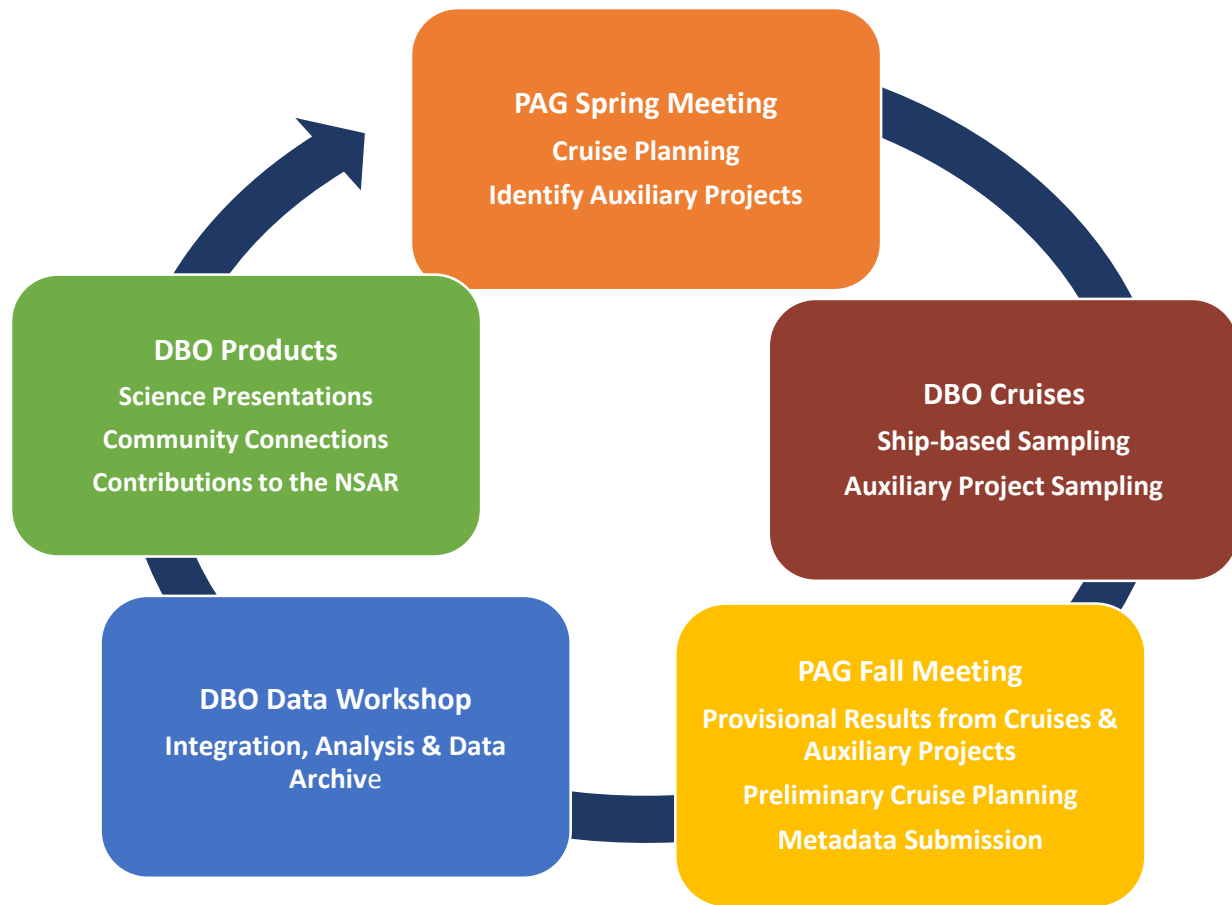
PAG Spring Meeting
Cruise Planning
Identify Auxiliary Projects

DBO Cruises
Ship-based Sampling
Auxiliary Project Sampling

PAG Fall Meeting
Provisional Results from Cruises & Auxiliary Projects
Preliminary Cruise Planning
Metadata Submission

DBO Data Workshop
Integration, Analysis & Data Archive

DBO Products
Science Presentations
Community Connections
Contributions to the NSAR